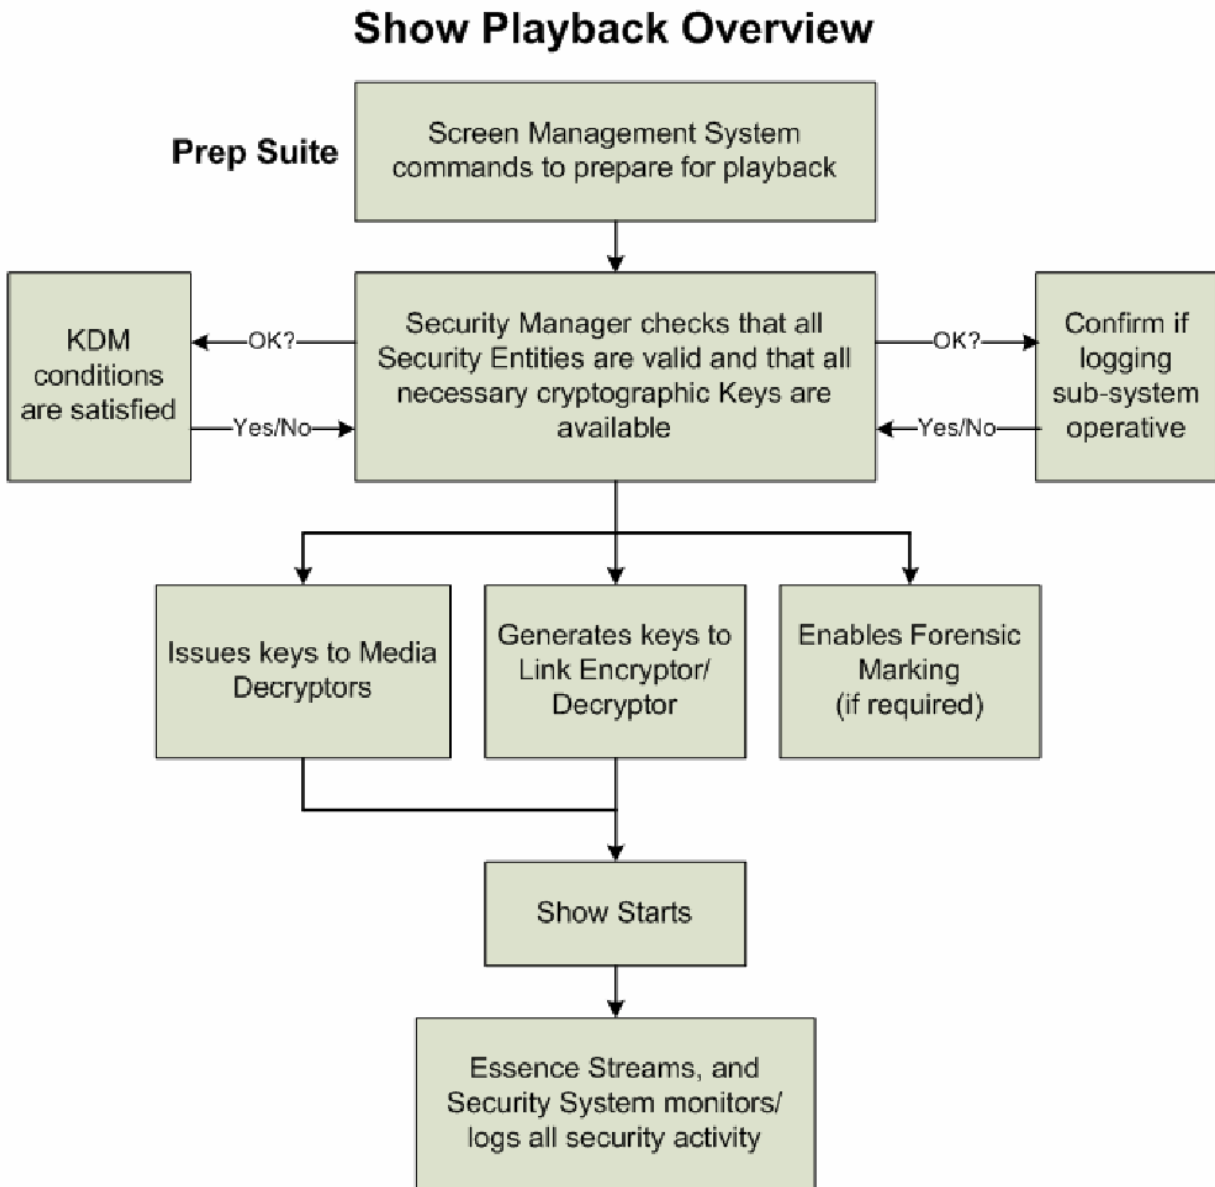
Show Playback Overview

Prep Suite

Screen Management System commands to prepare for playback

KDM conditions are satisfied

OK?

Yes/No

Security Manager checks that all Security Entities are valid and that all necessary cryptographic Keys are available

OK?

Yes/No

Confirm if logging sub-system operative

Issues keys to Media Decryptors

Generates keys to Link Encryptor/ Decryptor

Enables Forensic Marking (if required)

Show Starts

Essence Streams, and Security System monitors/ logs all security activity